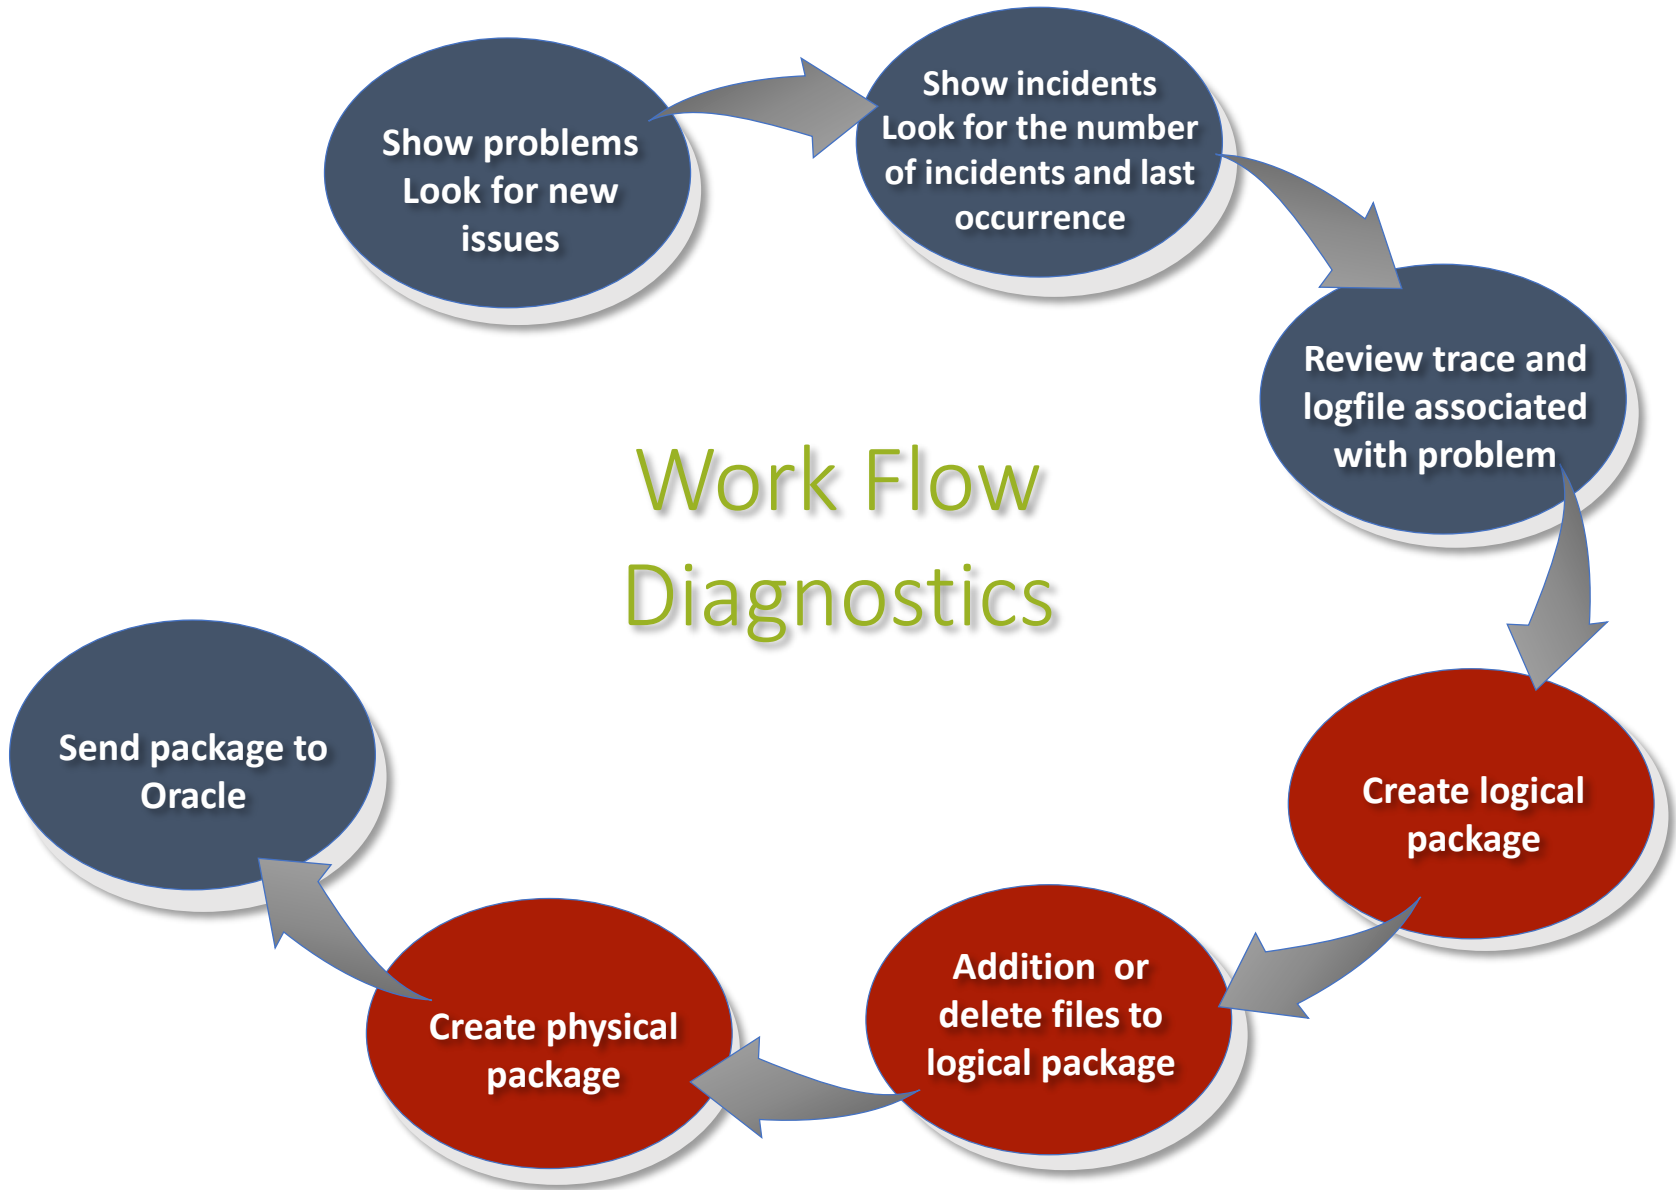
Show problems
Look for new issues

Show incidents
Look for the number of incidents and last occurrence

Review trace and logfile associated with problem

Work Flow
Diagnostics

Create logical package

Addition or delete files to logical package

Create physical package

Send package to Oracle